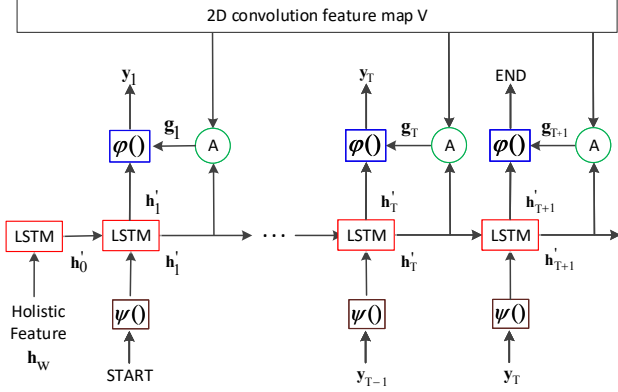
2D convolution feature map V

$\mathbf{y}_1$

$\mathbf{g}_1$

$\varphi()$

A

$\mathbf{h}_1^{'}$

LSTM

LSTM

$\mathbf{h}_0^{'}$

$\mathbf{h}_1^{'}$

Holistic Feature

$\mathbf{h}_W$

$\psi()$

START

$\cdots$

$\mathbf{y}_T$

$\mathbf{g}_T$

$\varphi()$

A

$\mathbf{h}_T^{'}$

LSTM

$\mathbf{h}_T^{'}$

$\psi()$

$\mathbf{y}_{T-1}$

END

$\mathbf{g}_{T+1}$

$\varphi()$

A

$\mathbf{h}_{T+1}^{'}$

LSTM

$\mathbf{h}_{T+1}^{'}$

$\psi()$

$\mathbf{y}_T$